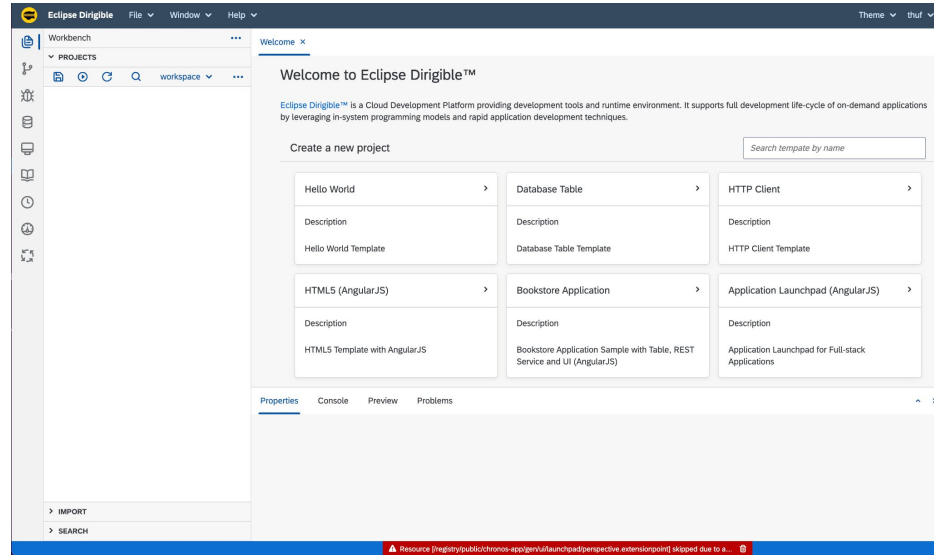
Eclipse Dirigible File ∨ Window ∨ Help ∨

Theme ∨ thuf ∨

Workbench ...

∨ PROJECTS

workspace ∨ ...

Welcome ×

Welcome to Eclipse Dirigible™

Eclipse Dirigible™ is a Cloud Development Platform providing development tools and runtime environment. It supports full development life-cycle of on-demand applications by leveraging in-system programming models and rapid application development techniques.

Create a new project

Search tempate by name

| Hello World > | Database Table > | HTTP Client > |
|---|---|---|
| Description | Description | Description |
| Hello World Template | Database Table Template | HTTP Client Template |

| HTML5 (AngularJS) > | Bookstore Application > | Application Launchpad (AngularJS) > |
|---|---|---|
| Description | Description | Description |
| HTML5 Template with AngularJS | Bookstore Application Sample with Table, REST Service and UI (AngularJS) | Application Launchpad for Full-stack Applications |

Properties Console Preview Problems

> IMPORT

> SEARCH

Resource [/registry/public/chronos-app/gen/ui/launchpad/perspective.extensionpoint] skipped due to a...